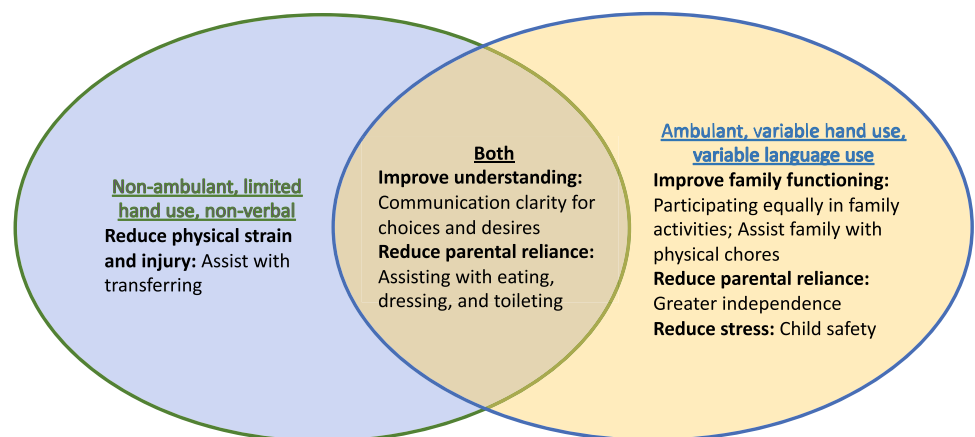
Non-ambulant, limited hand use, non-verbal
Reduce physical strain and injury: Assist with transferring

Both
Improve understanding: Communication clarity for choices and desires
Reduce parental reliance: Assisting with eating, dressing, and toileting

Ambulant, variable hand use, variable language use
Improve family functioning: Participating equally in family activities; Assist family with physical chores
Reduce parental reliance: Greater independence
Reduce stress: Child safety